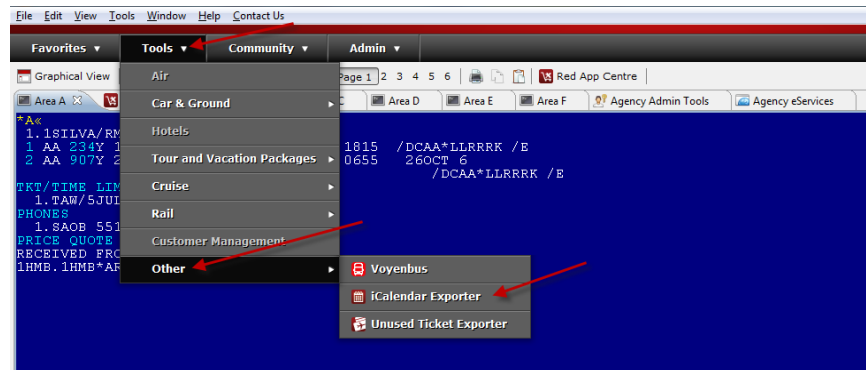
File Edit View Tools Window Help Contact Us

Favorites ▾ Tools ▾ Community ▾ Admin ▾

Graphical View Page 1 2 3 4 5 6 Red App Centre

Area A C Area D Area E Area F Agency Admin Tools Agency eServices

*A«
1.1SILVA/RM
1 AA 234Y 1 1815 /DCAA*LLRRRK /E
2 AA 907Y 2 0655 26OCT 6
/DCAA*LLRRRK /E
TKT/TIME LIM
1.TAW/5JUI
PHONES
1.SAOB 551
PRICE QUOTE
RECEIVED FRO
1HMB.1HMB*AR

Air
Car & Ground ▸
Hotels
Tour and Vacation Packages ▸
Cruise ▸
Rail ▸
Customer Management
Other ▸

Voyenbus
iCalendar Exporter
Unused Ticket Exporter